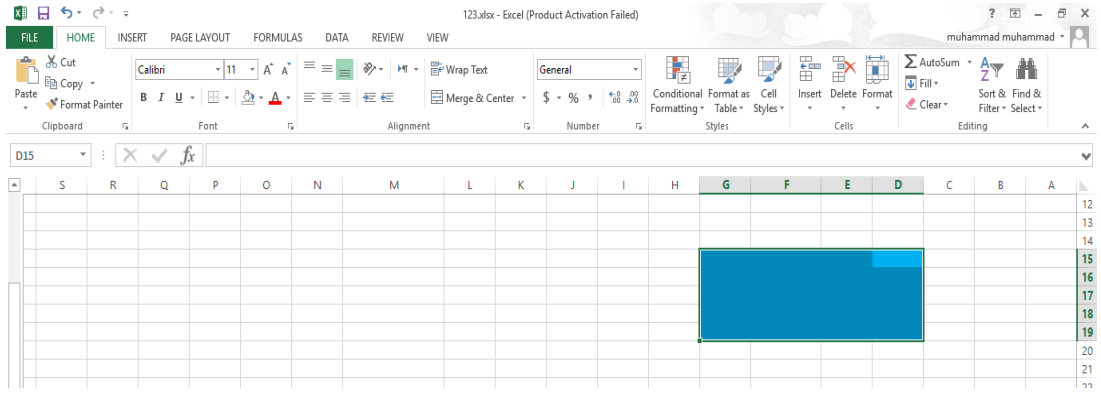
123.xlsx - Excel (Product Activation Failed)

? – □ ×

FILE HOME INSERT PAGE LAYOUT FORMULAS DATA REVIEW VIEW

muhammad muhammad

Paste
Cut
Copy
Format Painter
Clipboard

Calibri 11
B I U
Font

Wrap Text
Merge & Center
Alignment

General
$ % ,
Number

Conditional Formatting
Format as Table
Cell Styles
Styles

Insert Delete Format
Cells

AutoSum
Fill
Clear
Sort & Filter
Find & Select
Editing

D15

| S | R | Q | P | O | N | M | L | K | J | I | H | G | F | E | D | C | B | A |
|---|---|---|---|---|---|---|---|---|---|---|---|---|---|---|---|---|---|---|

12
13
14
15
16
17
18
19
20
21